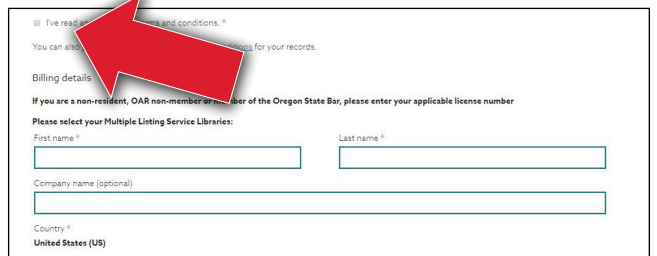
I've read a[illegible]ms and conditions. *

You can also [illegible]ions for your records.

Billing details

If you are a non-resident, OAR non-member or m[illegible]ber of the Oregon State Bar, please enter your applicable license number

Please select your Multiple Listing Service Libraries:

First name *

Last name *

Company name (optional)

Country *
United States (US)